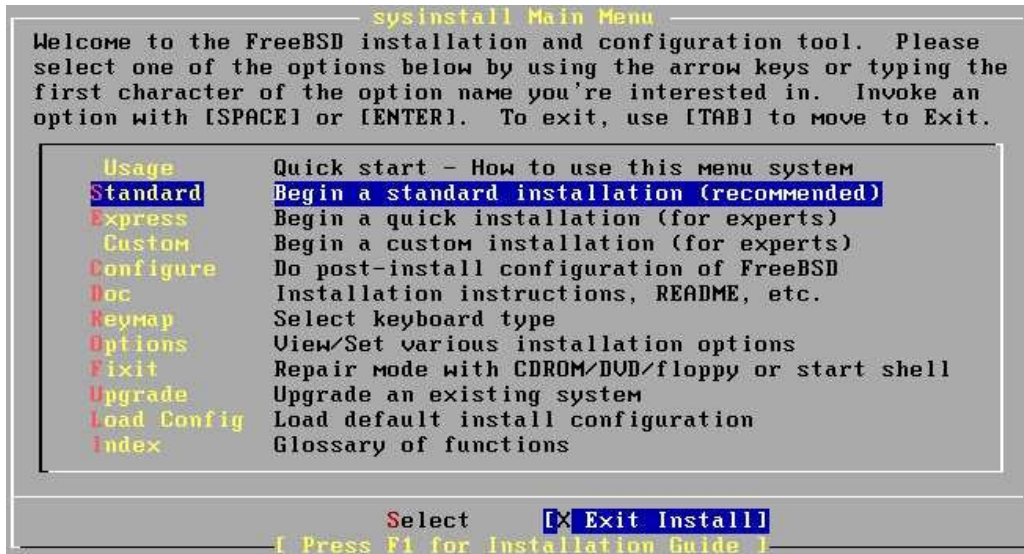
sysinstall Main Menu

Welcome to the FreeBSD installation and configuration tool. Please select one of the options below by using the arrow keys or typing the first character of the option name you're interested in. Invoke an option with [SPACE] or [ENTER]. To exit, use [TAB] to move to Exit.

| | |
|---|---|
| Usage | Quick start - How to use this menu system |
| Standard | Begin a standard installation (recommended) |
| Express | Begin a quick installation (for experts) |
| Custom | Begin a custom installation (for experts) |
| Configure | Do post-install configuration of FreeBSD |
| Doc | Installation instructions, README, etc. |
| Keymap | Select keyboard type |
| Options | View/Set various installation options |
| Fixit | Repair mode with CDROM/DVD/floppy or start shell |
| Upgrade | Upgrade an existing system |
| Load Config | Load default install configuration |
| Index | Glossary of functions |

Select [X Exit Install]

[ Press F1 for Installation Guide ]